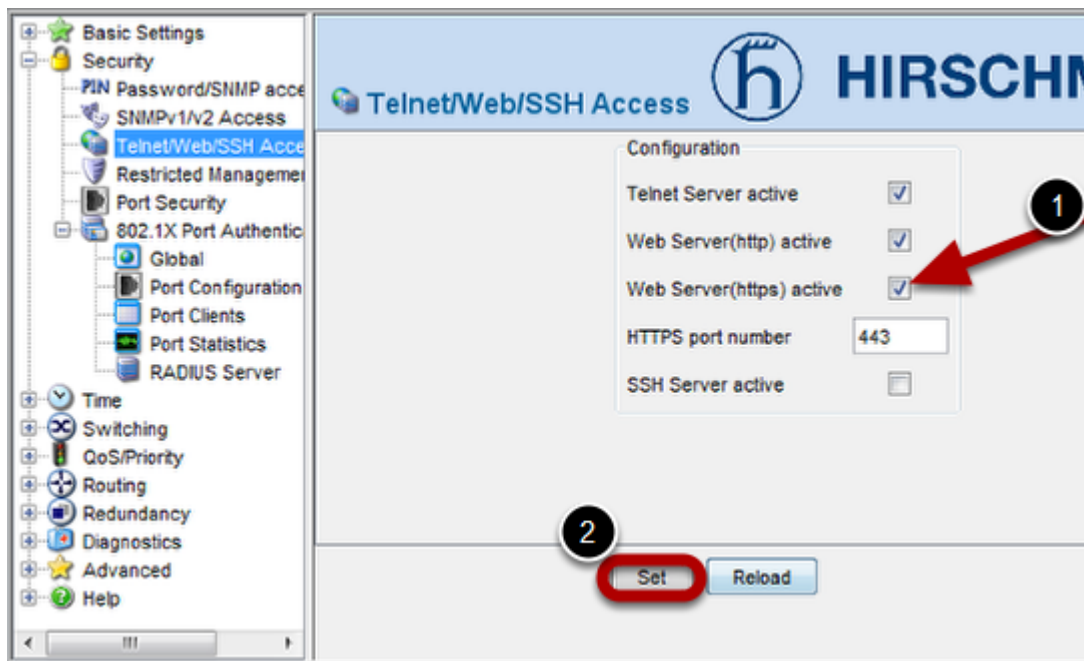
Basic Settings
Security
PIN Password/SNMP acce
SNMPv1/v2 Access
Telnet/Web/SSH Acce
Restricted Managemer
Port Security
802.1X Port Authentic
Global
Port Configuration
Port Clients
Port Statistics
RADIUS Server
Time
Switching
QoS/Priority
Routing
Redundancy
Diagnostics
Advanced
Help

Telnet/Web/SSH Access

HIRSCHM

Configuration
Telnet Server active
Web Server(http) active
Web Server(https) active
HTTPS port number 443
SSH Server active

1

2

Set
Reload